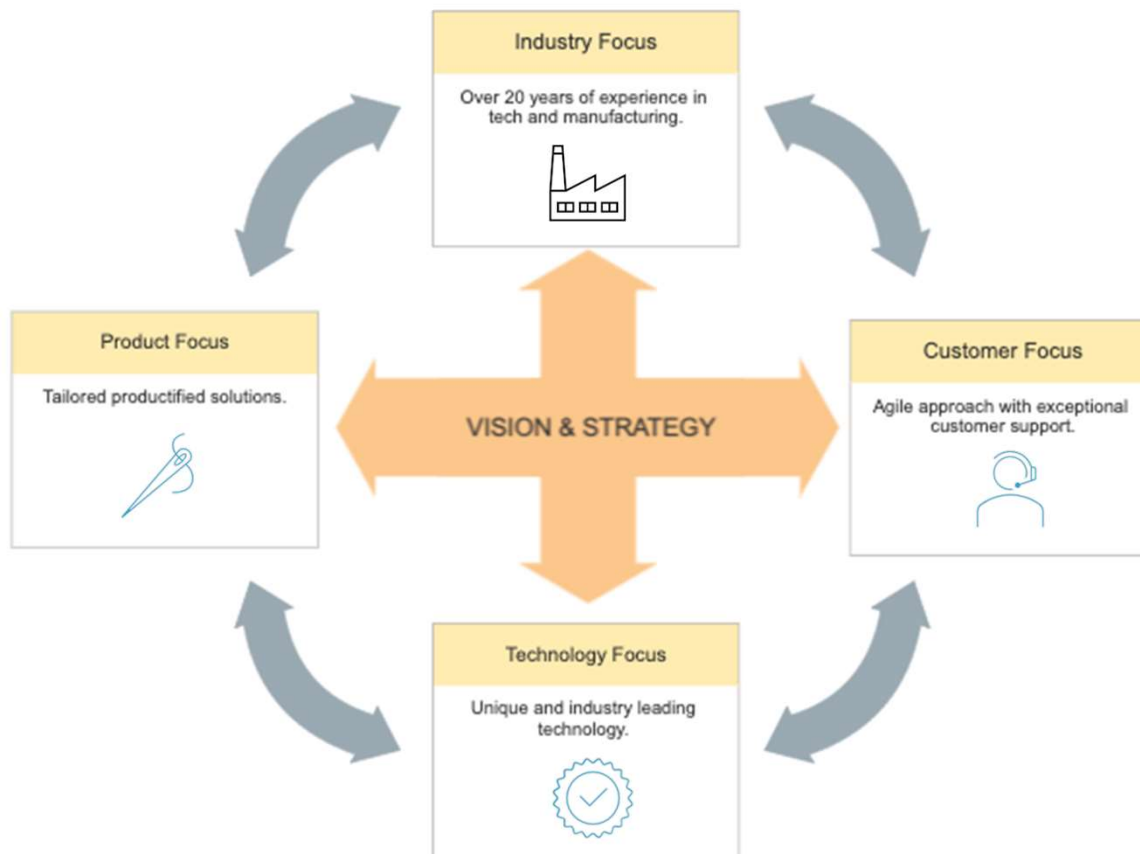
Industry Focus

Over 20 years of experience in tech and manufacturing.

Product Focus

Tailored productified solutions.

VISION & STRATEGY

Customer Focus

Agile approach with exceptional customer support.

Technology Focus

Unique and industry leading technology.